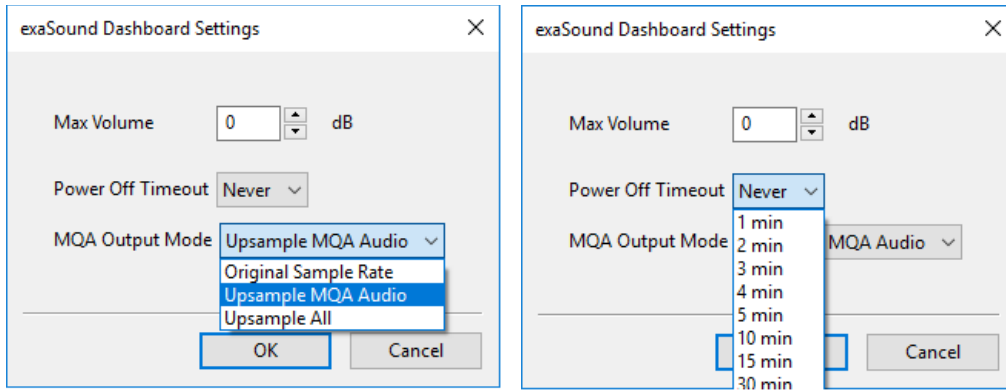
exaSound Dashboard Settings
×

Max Volume 0 dB

Power Off Timeout Never

MQA Output Mode Upsample MQA Audio

Original Sample Rate
Upsample MQA Audio
Upsample All

OK Cancel

exaSound Dashboard Settings
×

Max Volume 0 dB

Power Off Timeout Never

1 min
2 min
3 min
4 min
5 min
10 min
15 min
30 min

MQA Output Mode MQA Audio

Cancel